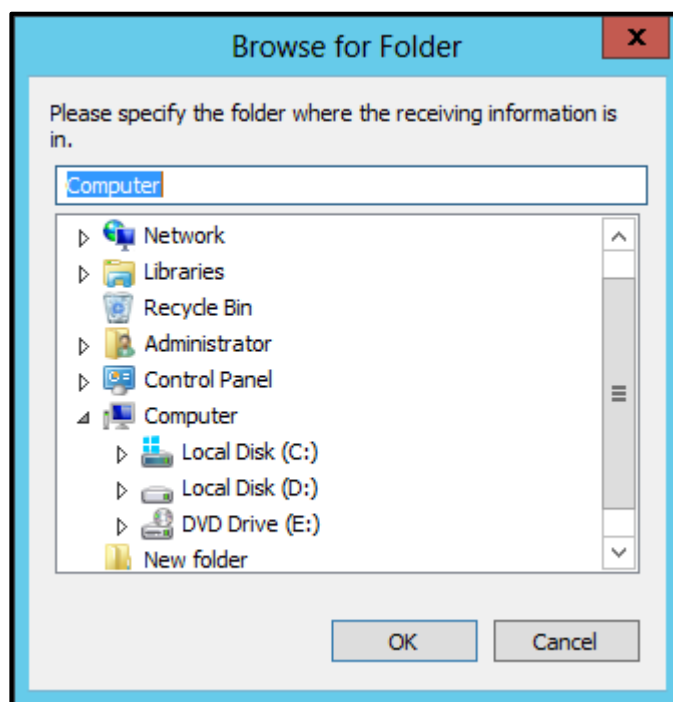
Browse for Folder

Please specify the folder where the receiving information is in.

Computer

Network
Libraries
Recycle Bin
Administrator
Control Panel
Computer
Local Disk (C:)
Local Disk (D:)
DVD Drive (E:)
New folder

OK
Cancel